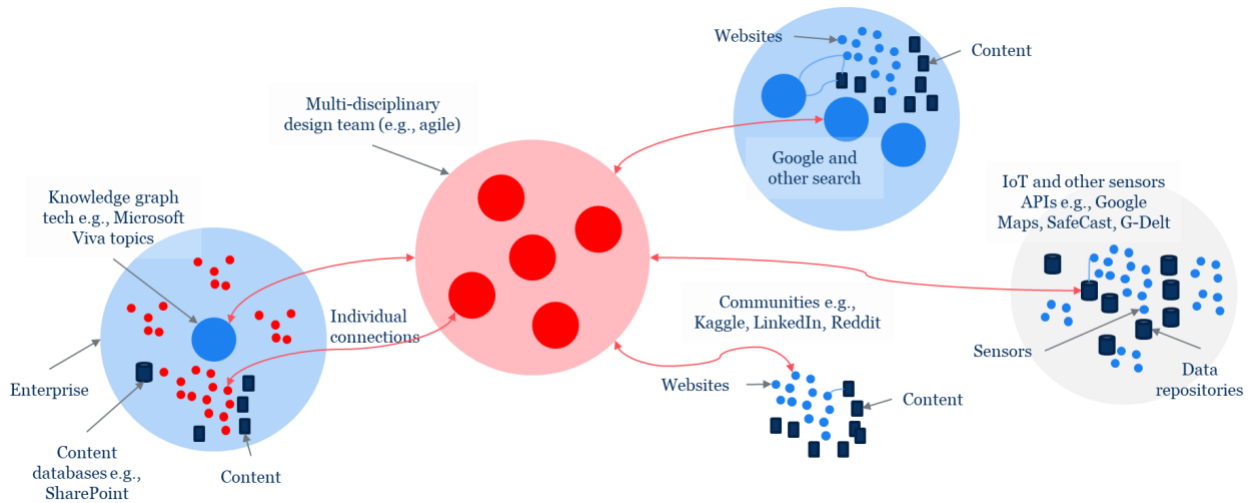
Websites

Content

Multi-disciplinary design team (e.g., agile)

Google and other search

Knowledge graph tech e.g., Microsoft Viva topics

IoT and other sensors APIs e.g., Google Maps, SafeCast, G-Delt

Individual connections

Communities e.g., Kaggle, LinkedIn, Reddit

Enterprise

Sensors

Data repositories

Websites

Content

Content databases e.g., SharePoint

Content